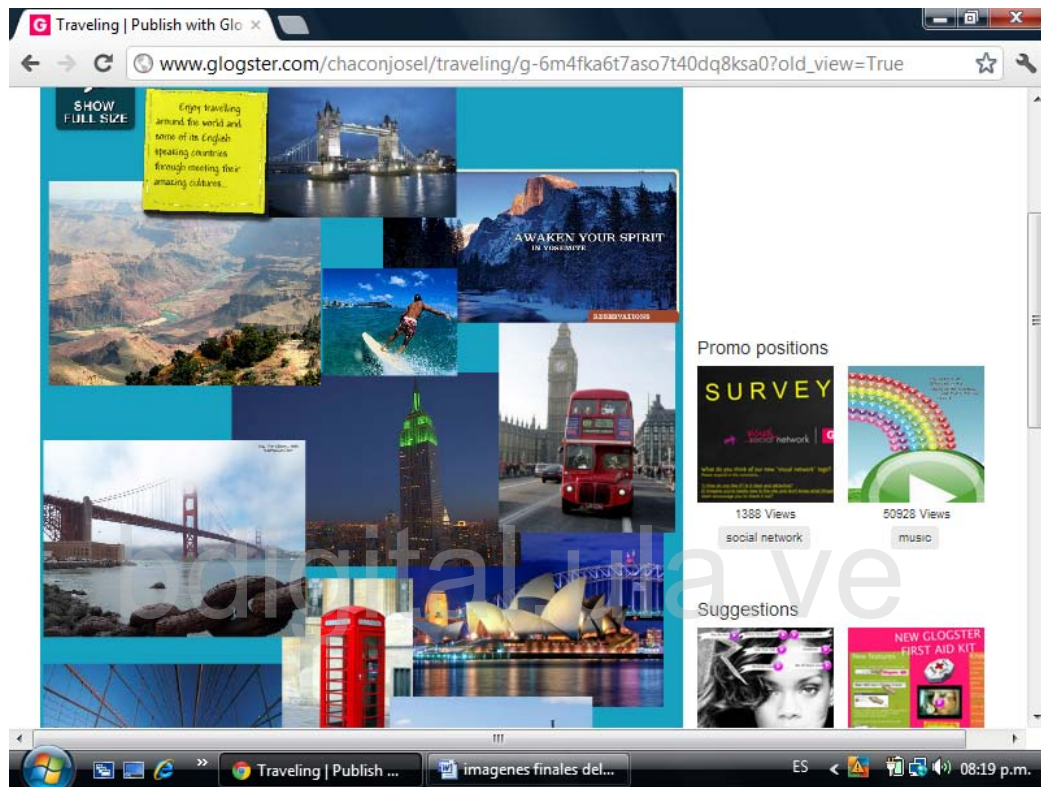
Traveling | Publish with Glo ×

www.glogster.com/chaconjosel/traveling/g-6m4fka6t7aso7t40dq8ksa0?old_view=True

SHOW FULL SIZE

Enjoy travelling around the world and some of its English speaking countries through meeting their amazing cultures...

AWAKEN YOUR SPIRIT IN YOSEMITE

RESERVATIONS

Promo positions

SURVEY

visual social network

1388 Views

social network

50928 Views

music

Suggestions

NEW GLOGSTER FIRST AID KIT

bdigital.ula.ve

Traveling | Publish ...

imagenes finales del...

ES

08:19 p.m.